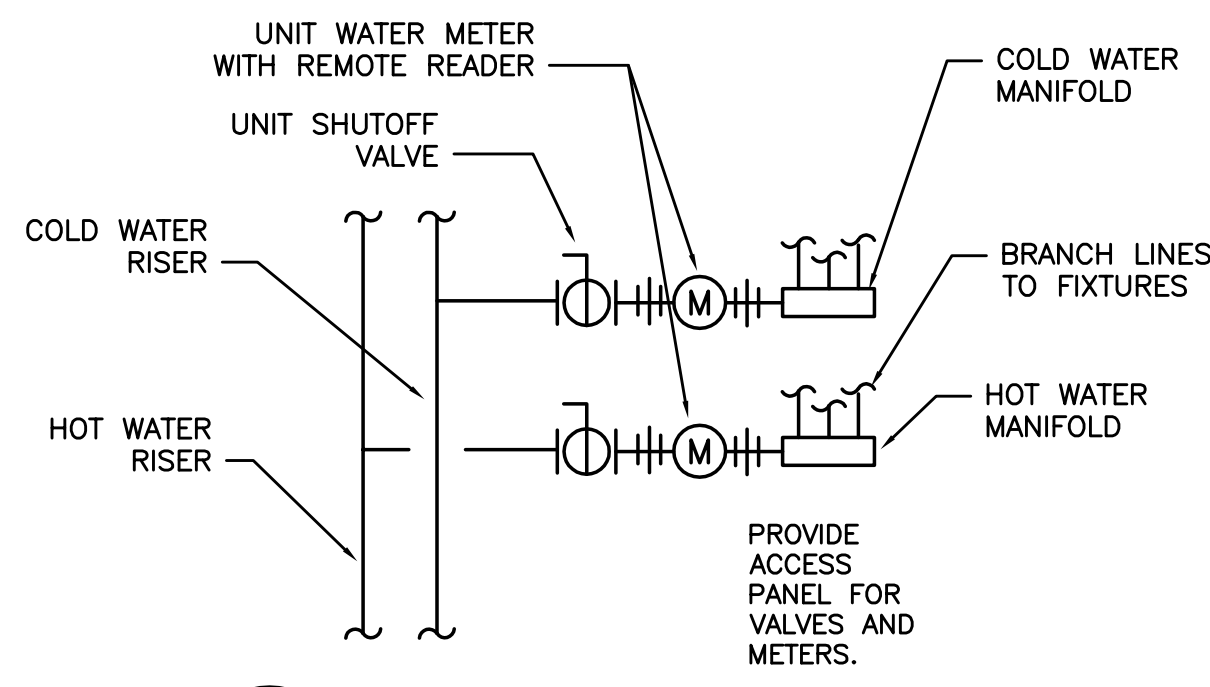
UNIT WATER METER WITH REMOTE READER

COLD WATER MANIFOLD

UNIT SHUTOFF VALVE

COLD WATER RISER

BRANCH LINES TO FIXTURES

M

M

HOT WATER RISER

HOT WATER MANIFOLD

PROVIDE ACCESS PANEL FOR VALVES AND METERS.